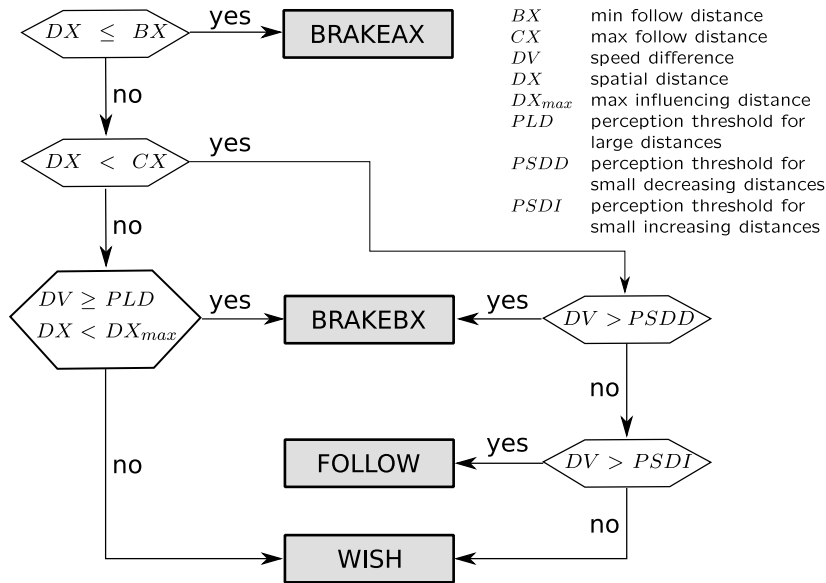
$DX \leq BX$ yes BRAKEAX

no

$DX < CX$ yes

no

$DV \geq PLD$
$DX < DX_{max}$ yes BRAKEBX yes $DV > PSDD$

no

yes FOLLOW $DV > PSDI$

no no

WISH

| | |
|---|---|
| $BX$ | min follow distance |
| $CX$ | max follow distance |
| $DV$ | speed difference |
| $DX$ | spatial distance |
| $DX_{max}$ | max influencing distance |
| $PLD$ | perception threshold for large distances |
| $PSDD$ | perception threshold for small decreasing distances |
| $PSDI$ | perception threshold for small increasing distances |